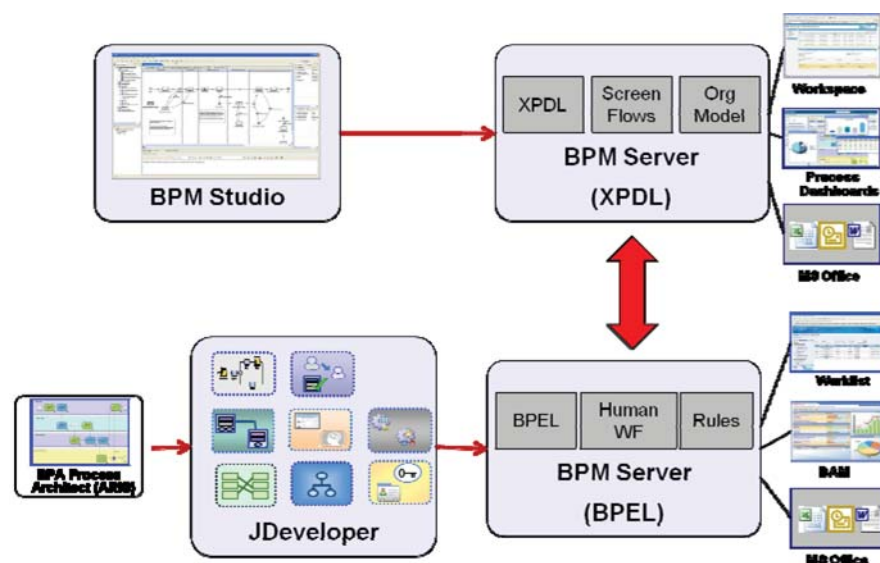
BPM Studio

XPDL

Screen Flows

Org Model

BPM Server

(XPDL)

Workspace

Process Dashboards

MS Office

BPA Process Architect (ARIS)

JDeveloper

BPEL

Human WF

Rules

BPM Server

(BPEL)

Worklist

BAM

MS Office